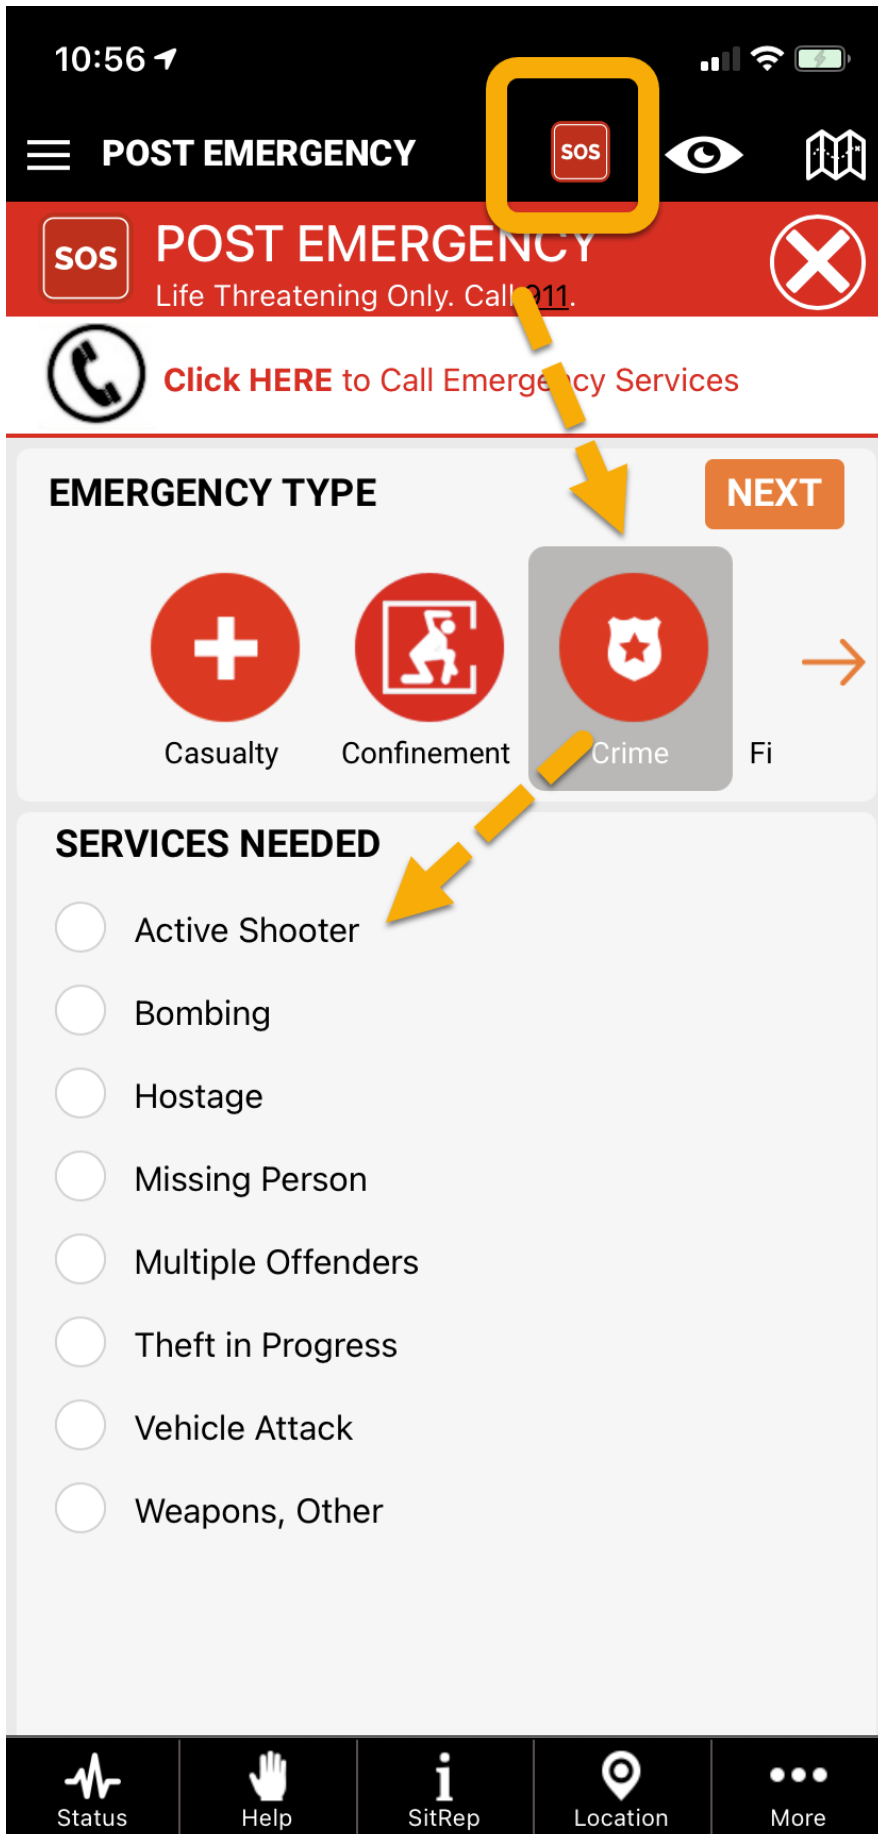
10:56

POST EMERGENCY

SOS

SOS

POST EMERGENCY

Life Threatening Only. Call 911.

Click HERE to Call Emergency Services

EMERGENCY TYPE

NEXT

Casualty

Confinement

Crime

Fi

SERVICES NEEDED

Active Shooter

Bombing

Hostage

Missing Person

Multiple Offenders

Theft in Progress

Vehicle Attack

Weapons, Other

Status

Help

SitRep

Location

More